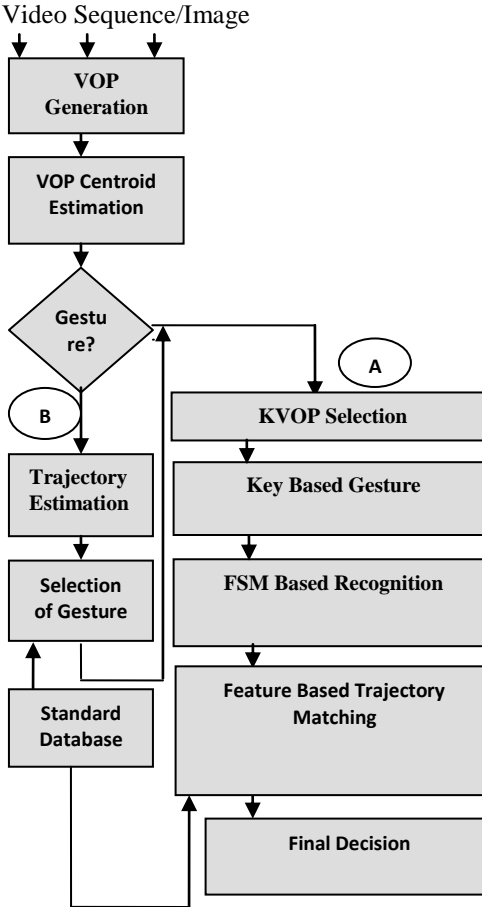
Video Sequence/Image

VOP Generation

VOP Centroid Estimation

Gestu re?

A

B

KVOP Selection

Trajectory Estimation

Key Based Gesture

Selection of Gesture

FSM Based Recognition

Feature Based Trajectory Matching

Standard Database

Final Decision